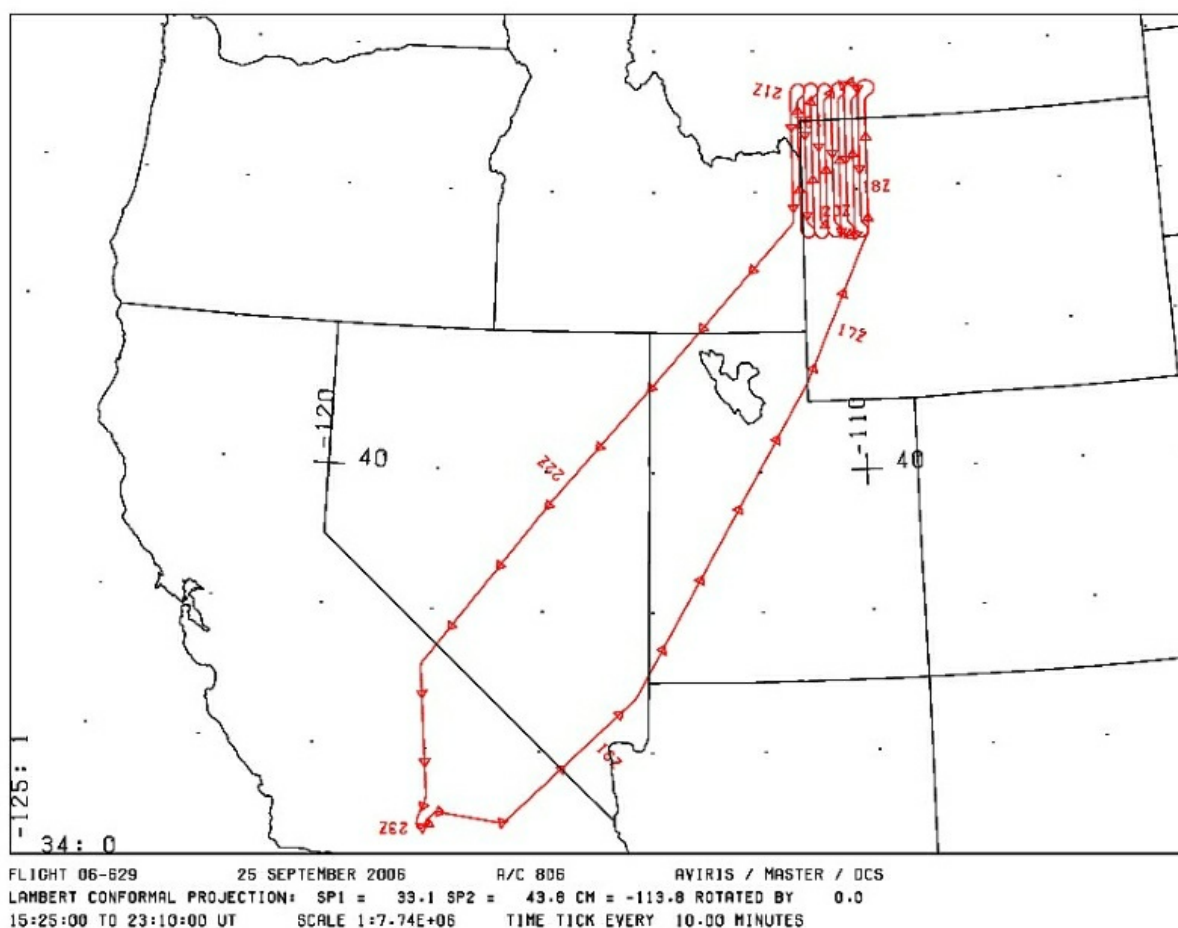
21Z
18Z
20Z
17Z
-120
40
-110
40
22Z
16Z
23Z
-125: 1
34: 0

FLIGHT 06-629 25 SEPTEMBER 2006 A/C 806 AVIRIS / MASTER / DCS
LAMBERT CONFORMAL PROJECTION: SP1 = 33.1 SP2 = 43.8 CM = -113.8 ROTATED BY 0.0
15:25:00 TO 23:10:00 UT SCALE 1:7.74E+06 TIME TICK EVERY 10.00 MINUTES